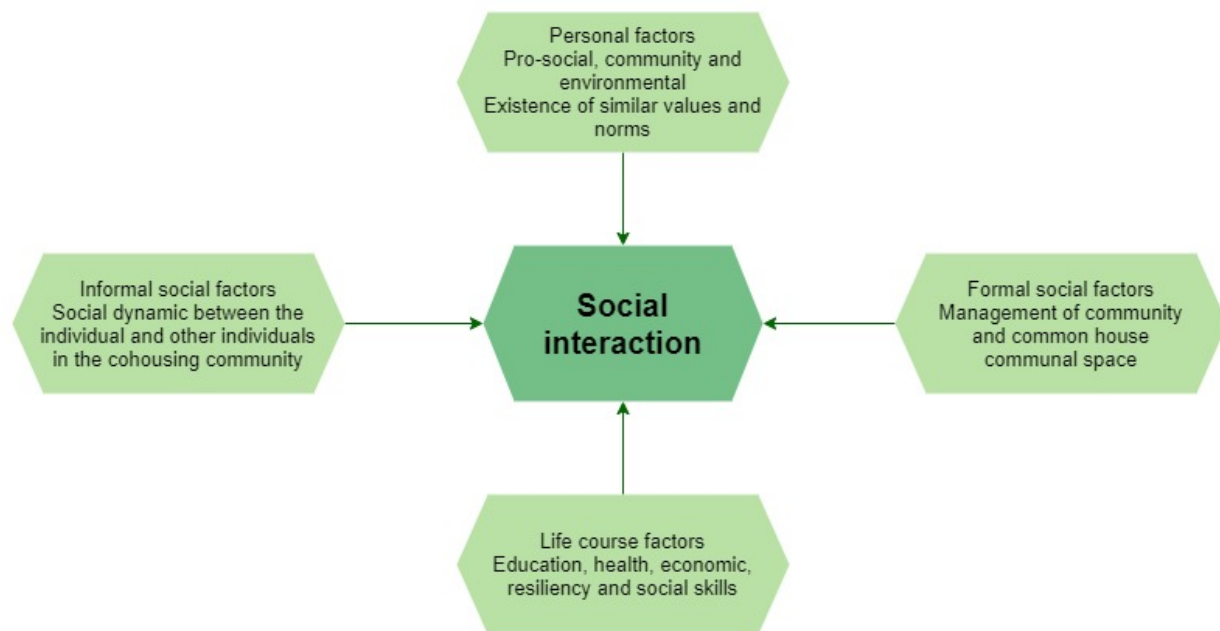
Personal factors
Pro-social, community and environmental
Existence of similar values and norms

Informal social factors
Social dynamic between the individual and other individuals in the cohousing community

Social interaction

Formal social factors
Management of community and common house communal space

Life course factors
Education, health, economic, resiliency and social skills